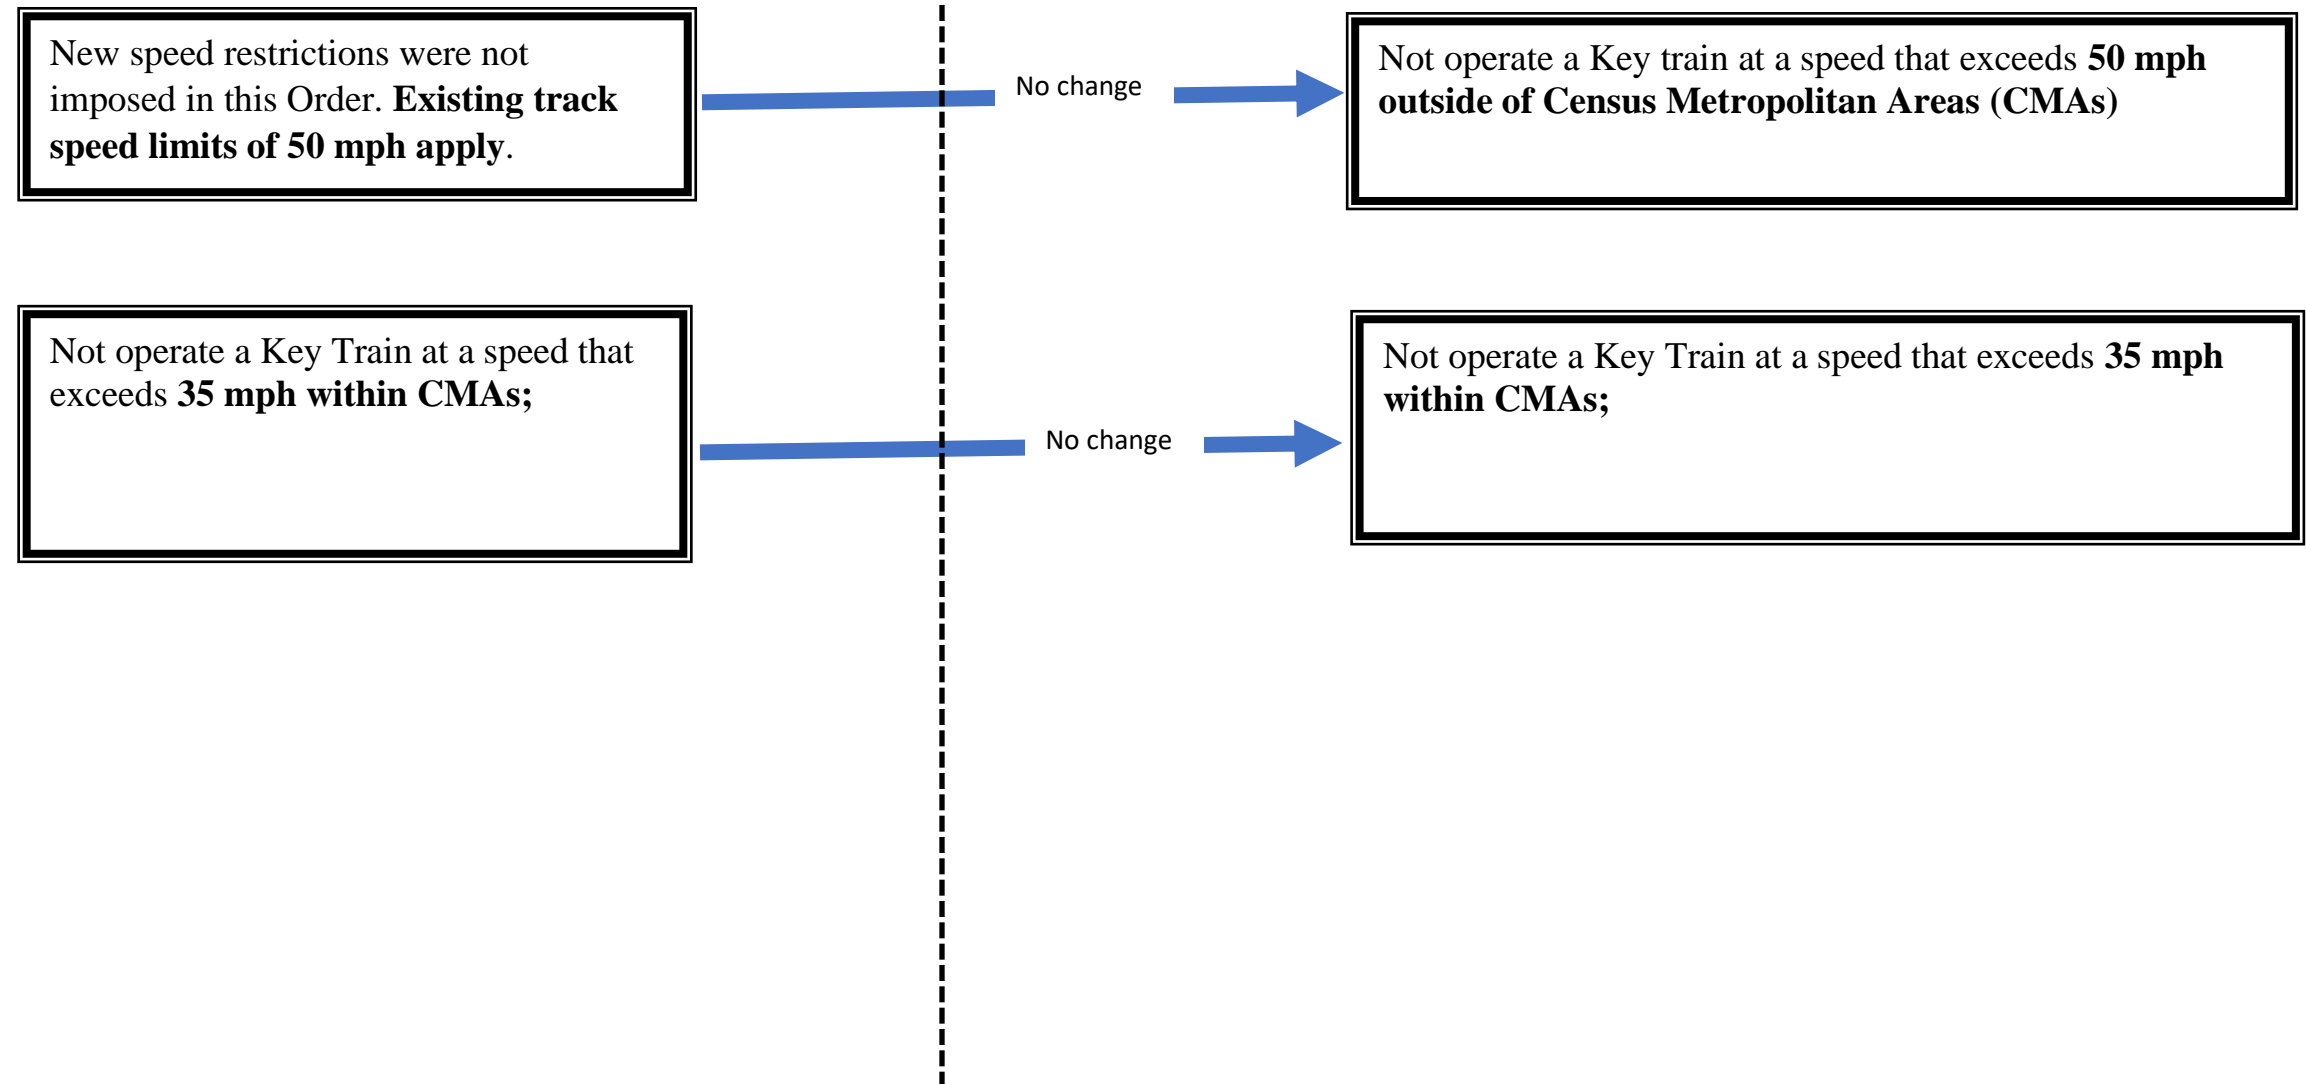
New speed restrictions were not imposed in this Order. Existing track speed limits of 50 mph apply.

No change

Not operate a Key train at a speed that exceeds 50 mph outside of Census Metropolitan Areas (CMAs)

Not operate a Key Train at a speed that exceeds 35 mph within CMAs;

No change

Not operate a Key Train at a speed that exceeds 35 mph within CMAs;